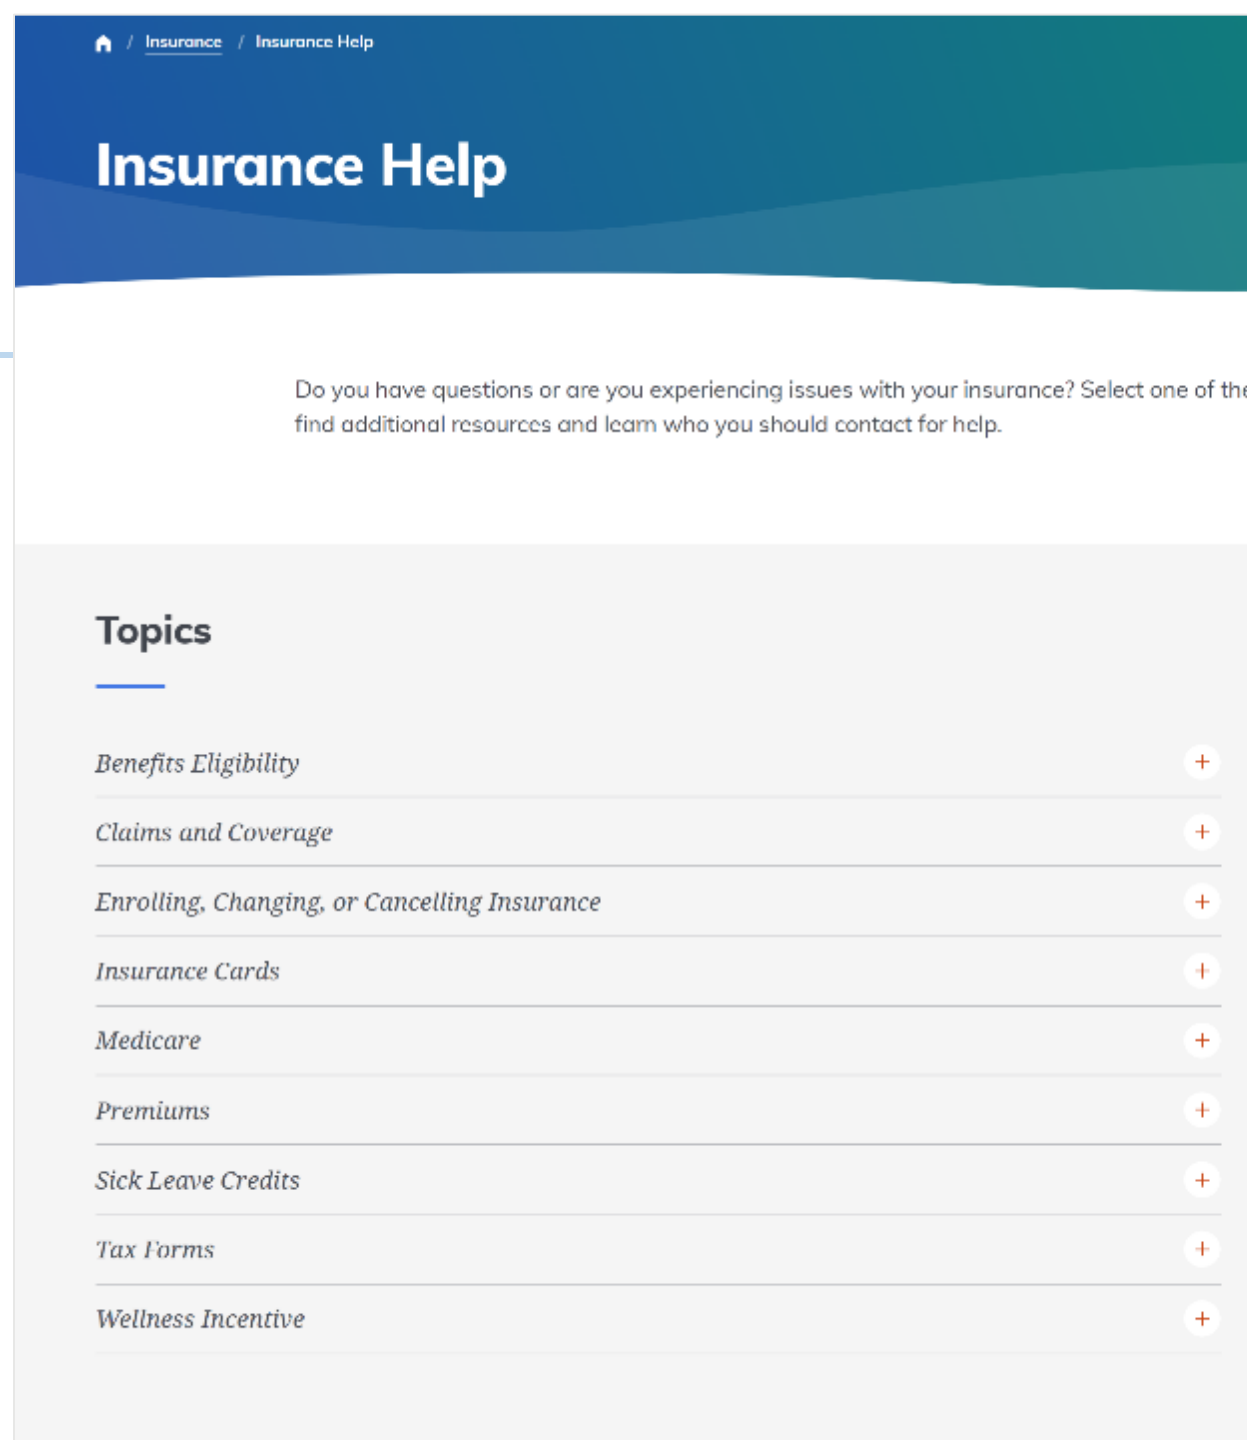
/ Insurance / Insurance Help

Insurance Help

Do you have questions or are you experiencing issues with your insurance? Select one of the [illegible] find additional resources and learn who you should contact for help.

Topics

Benefits Eligibility +

Claims and Coverage +

Enrolling, Changing, or Cancelling Insurance +

Insurance Cards +

Medicare +

Premiums +

Sick Leave Credits +

Tax Forms +

Wellness Incentive +